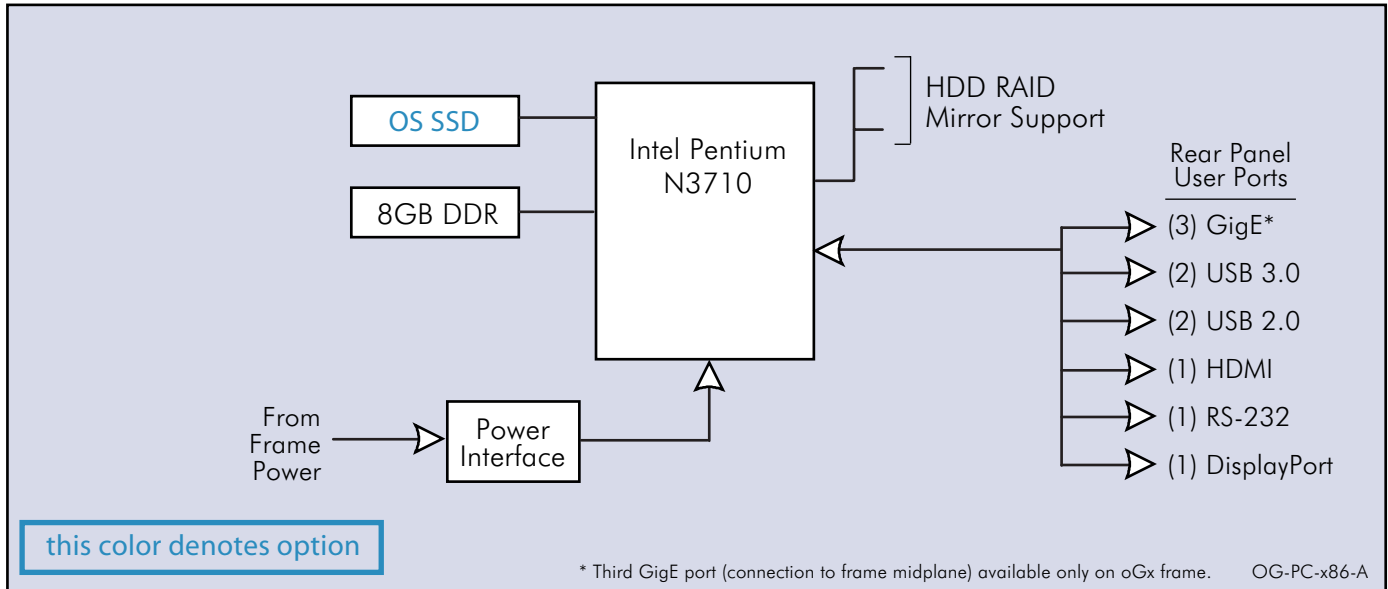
OS SSD

8GB DDR

Intel Pentium N3710

HDD RAID Mirror Support

Rear Panel User Ports

(3) GigE*

(2) USB 3.0

(2) USB 2.0

(1) HDMI

(1) RS-232

(1) DisplayPort

From Frame Power

Power Interface

this color denotes option

* Third GigE port (connection to frame midplane) available only on oGx frame.

OG-PC-x86-A